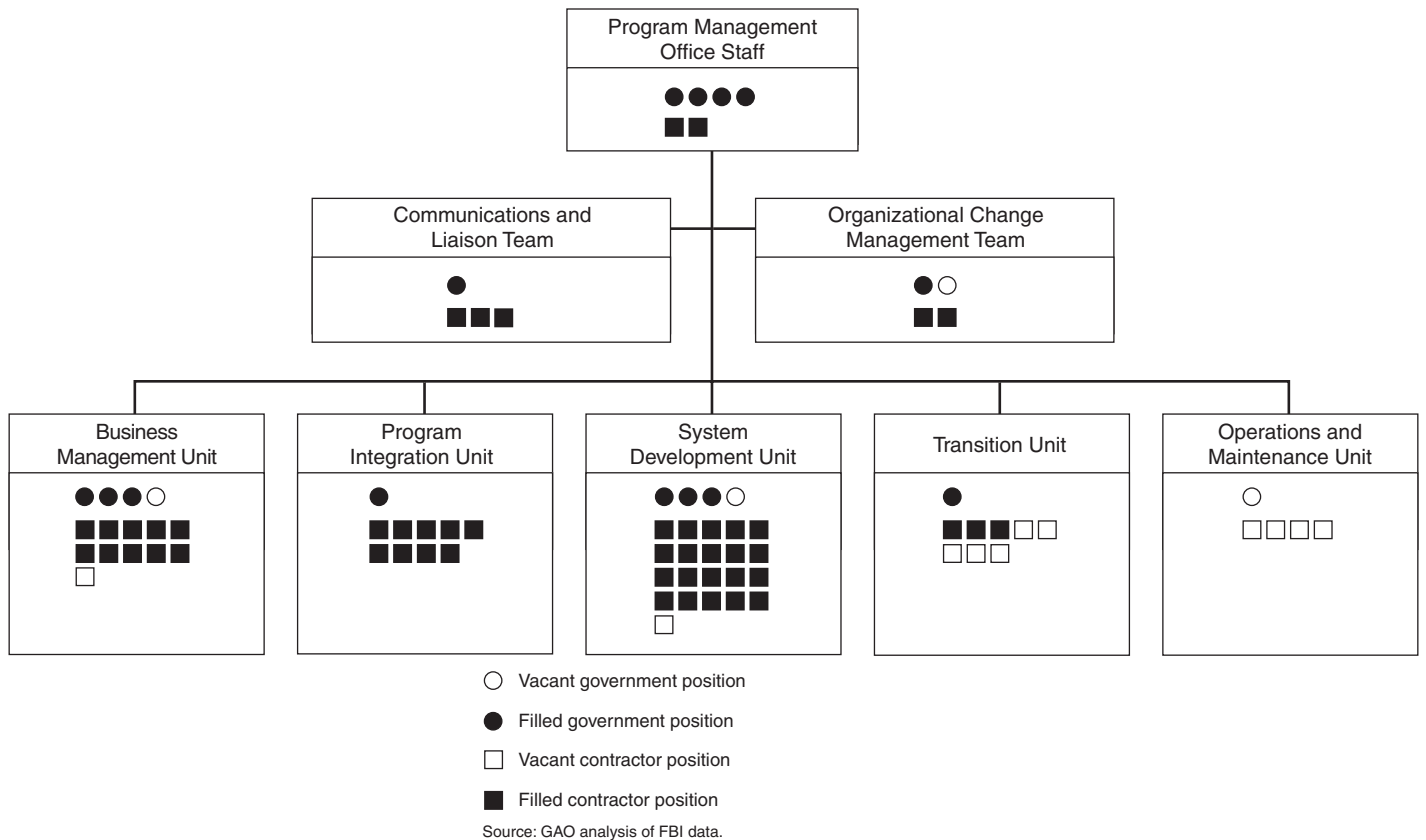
Program Management Office Staff

Communications and Liaison Team

Organizational Change Management Team

Business Management Unit

Program Integration Unit

System Development Unit

Transition Unit

Operations and Maintenance Unit

Vacant government position

Filled government position

Vacant contractor position

Filled contractor position

Source: GAO analysis of FBI data.